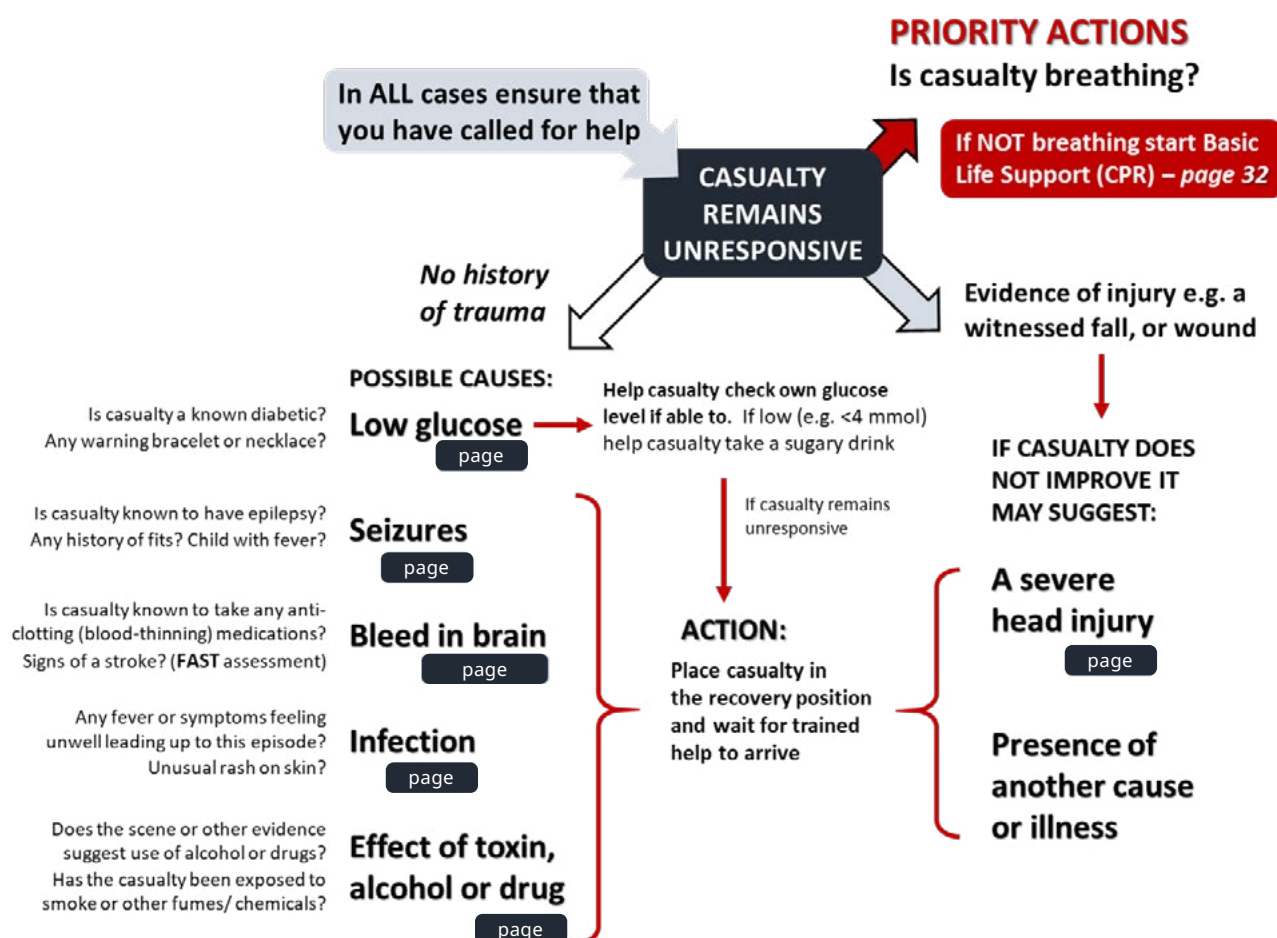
PRIORITY ACTIONS
Is casualty breathing?

In ALL cases ensure that you have called for help

If NOT breathing start Basic Life Support (CPR) – page 32

CASUALTY REMAINS UNRESPONSIVE

No history of trauma

Evidence of injury e.g. a witnessed fall, or wound

POSSIBLE CAUSES:

Is casualty a known diabetic? Any warning bracelet or necklace?

Low glucose
page

Help casualty check own glucose level if able to. If low (e.g. <4 mmol) help casualty take a sugary drink

If casualty remains unresponsive

IF CASUALTY DOES NOT IMPROVE IT MAY SUGGEST:

Is casualty known to have epilepsy? Any history of fits? Child with fever?

Seizures
page

Is casualty known to take any anti-clotting (blood-thinning) medications? Signs of a stroke? (FAST assessment)

Bleed in brain
page

ACTION:
Place casualty in the recovery position and wait for trained help to arrive

A severe head injury
page

Any fever or symptoms feeling unwell leading up to this episode? Unusual rash on skin?

Infection
page

Presence of another cause or illness

Does the scene or other evidence suggest use of alcohol or drugs? Has the casualty been exposed to smoke or other fumes/ chemicals?

Effect of toxin, alcohol or drug
page